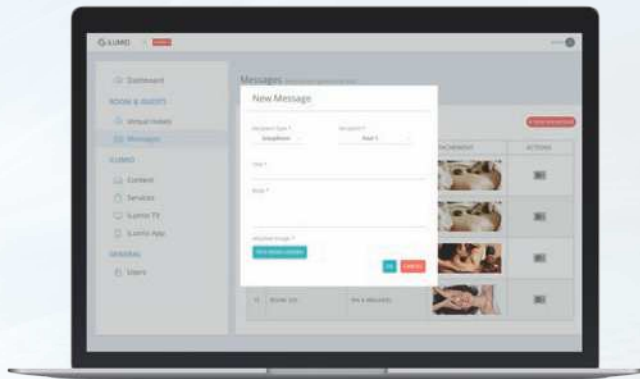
iLUMIO

Dashboard
ROOM & GUESTS
Virtual Hotels
Messages
iLUMIO
Content
Services
iLumio TV
iLumio App
GENERAL
Users

Messages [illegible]

New Message
Recipient Type *
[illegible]
Recipient *
Room 1
Title *
Body *
Attached image *
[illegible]
OK
Cancel

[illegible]
ATTACHMENT
ACTIONS
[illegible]
Room 101
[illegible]